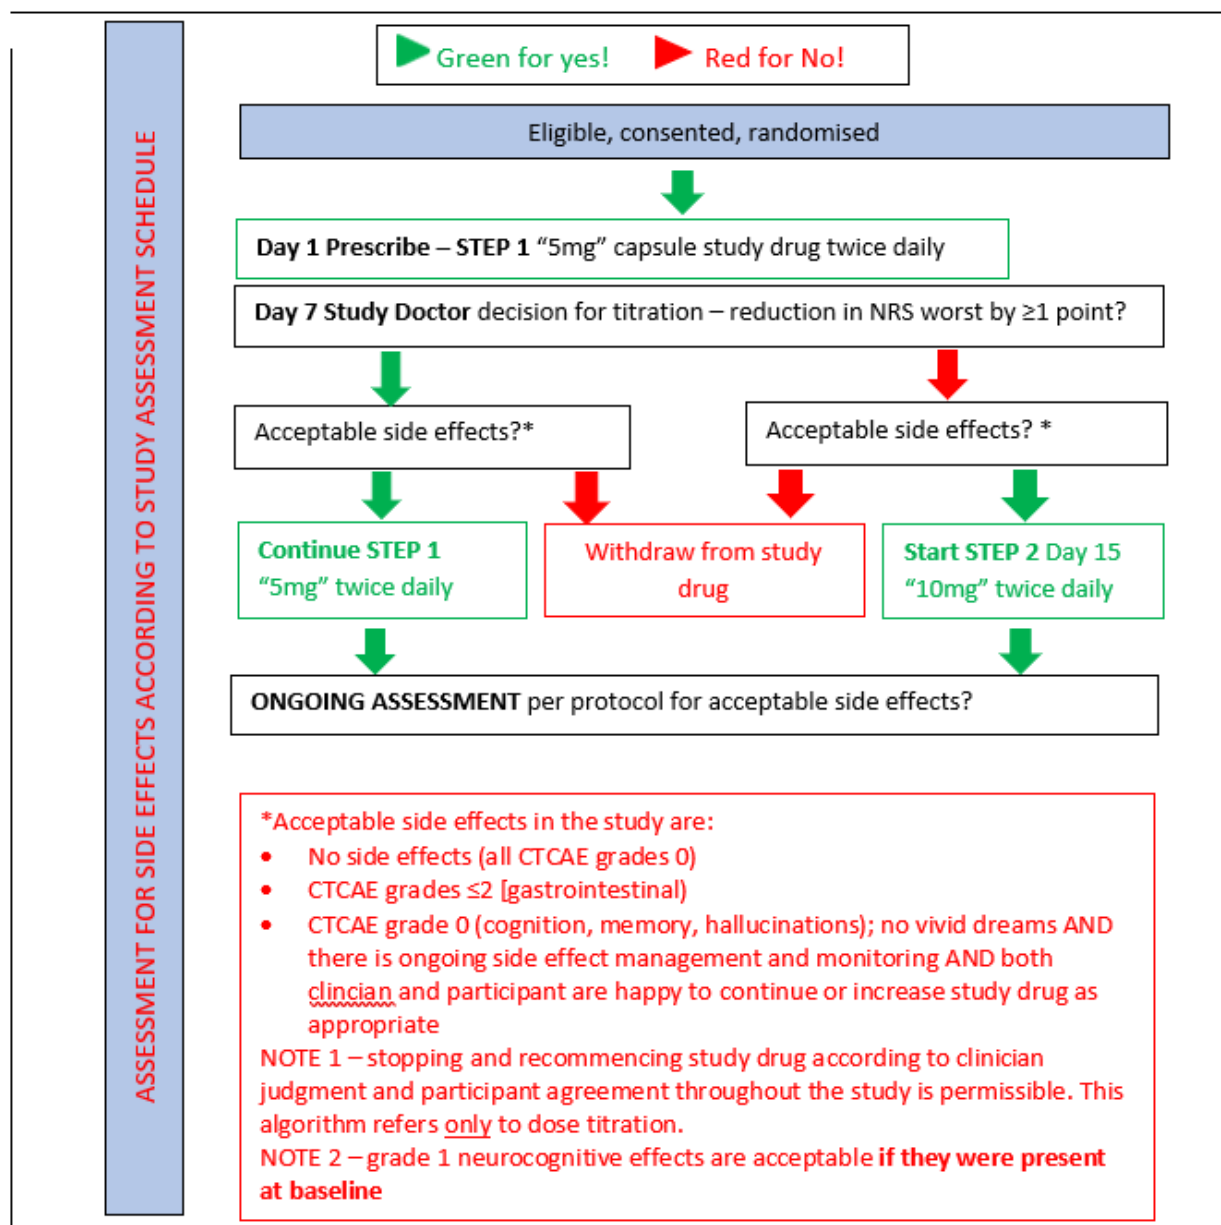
ASSESSMENT FOR SIDE EFFECTS ACCORDING TO STUDY ASSESSMENT SCHEDULE

Green for yes! Red for No!

Eligible, consented, randomised

Day 1 Prescribe – STEP 1 “5mg” capsule study drug twice daily

Day 7 Study Doctor decision for titration – reduction in NRS worst by ≥1 point?

Acceptable side effects?*

Acceptable side effects? *

Continue STEP 1 “5mg” twice daily

Withdraw from study drug

Start STEP 2 Day 15 “10mg” twice daily

ONGOING ASSESSMENT per protocol for acceptable side effects?

*Acceptable side effects in the study are:
• No side effects (all CTCAE grades 0)
• CTCAE grades ≤2 [gastrointestinal)
• CTCAE grade 0 (cognition, memory, hallucinations); no vivid dreams AND there is ongoing side effect management and monitoring AND both clincian and participant are happy to continue or increase study drug as appropriate
NOTE 1 – stopping and recommencing study drug according to clinician judgment and participant agreement throughout the study is permissible. This algorithm refers only to dose titration.
NOTE 2 – grade 1 neurocognitive effects are acceptable if they were present at baseline